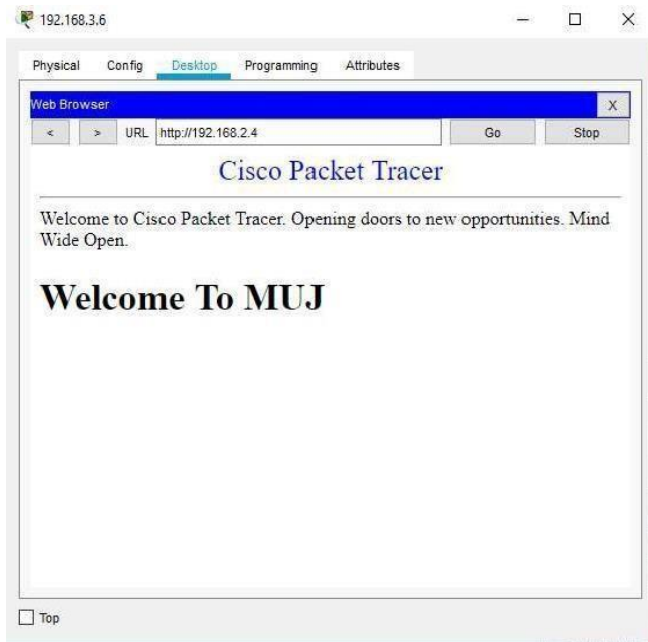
192.168.3.6

Physical Config Desktop Programming Attributes

Web Browser X

< > URL http://192.168.2.4 Go Stop

Cisco Packet Tracer

Welcome to Cisco Packet Tracer. Opening doors to new opportunities. Mind Wide Open.

Welcome To MUJ

Top